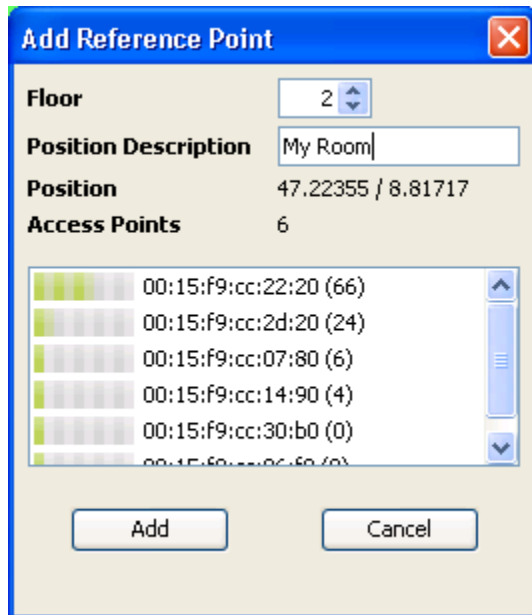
Add Reference Point

Floor 2

Position Description My Room

Position 47.22355 / 8.81717

Access Points 6

00:15:f9:cc:22:20 (66)
00:15:f9:cc:2d:20 (24)
00:15:f9:cc:07:80 (6)
00:15:f9:cc:14:90 (4)
00:15:f9:cc:30:b0 (0)
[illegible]

Add Cancel